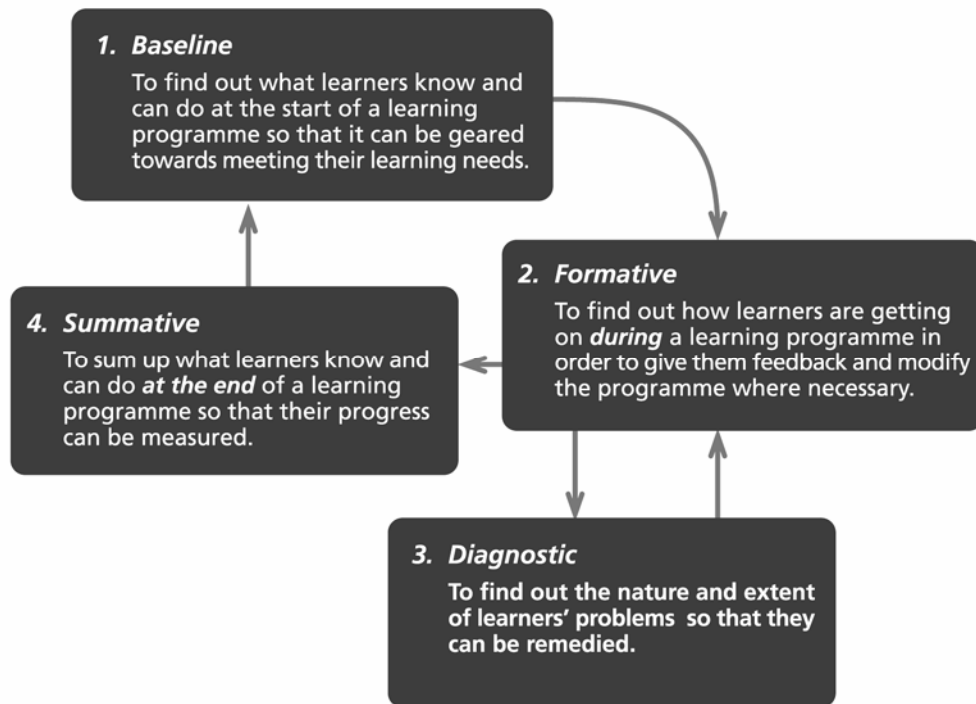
1. Baseline

To find out what learners know and can do at the start of a learning programme so that it can be geared towards meeting their learning needs.

2. Formative

To find out how learners are getting on during a learning programme in order to give them feedback and modify the programme where necessary.

3. Diagnostic

To find out the nature and extent of learners' problems so that they can be remedied.

4. Summative

To sum up what learners know and can do at the end of a learning programme so that their progress can be measured.